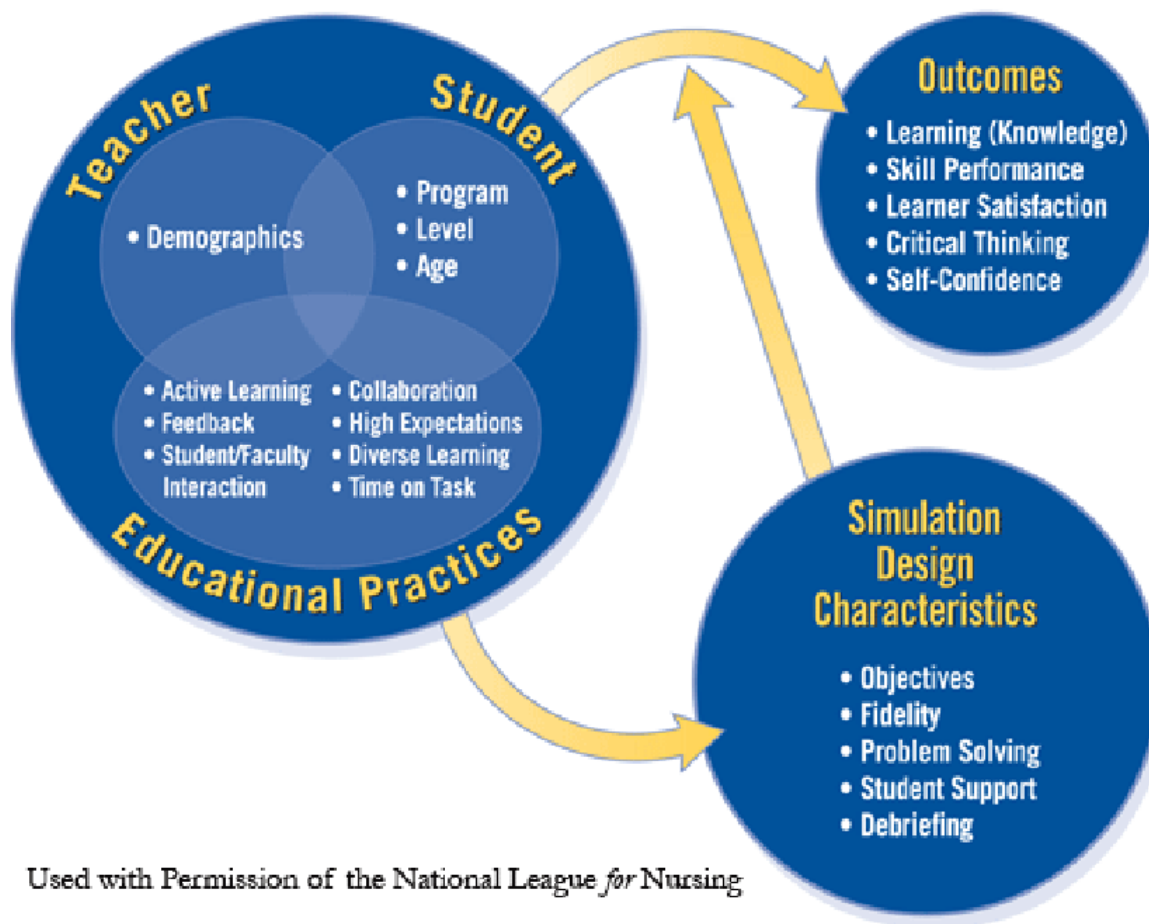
Teacher

Student

• Demographics

• Program
• Level
• Age

• Active Learning
• Feedback
• Student/Faculty Interaction

• Collaboration
• High Expectations
• Diverse Learning
• Time on Task

Educational Practices

Outcomes

• Learning (Knowledge)
• Skill Performance
• Learner Satisfaction
• Critical Thinking
• Self-Confidence

Simulation Design Characteristics

• Objectives
• Fidelity
• Problem Solving
• Student Support
• Debriefing

Used with Permission of the National League *for* Nursing